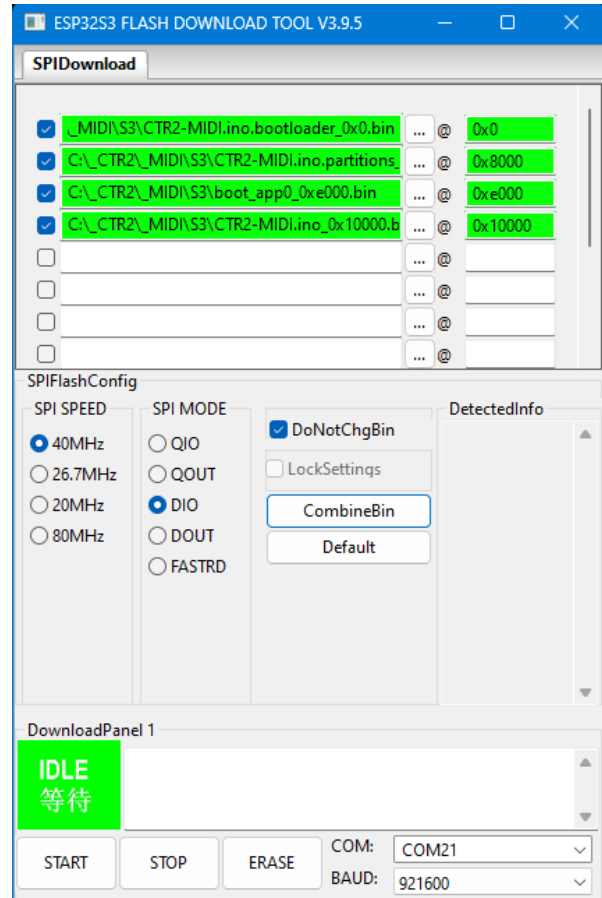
ESP32S3 FLASH DOWNLOAD TOOL V3.9.5

SPIDownload

_MIDI\S3\CTR2-MIDI.ino.bootloader_0x0.bin ... @ 0x0
C:\_CTR2\_MIDI\S3\CTR2-MIDI.ino.partitions_ ... @ 0x8000
C:\_CTR2\_MIDI\S3\boot_app0_0xe000.bin ... @ 0xe000
C:\_CTR2\_MIDI\S3\CTR2-MIDI.ino_0x10000.b ... @ 0x10000
... @
... @
... @
... @

SPIFlashConfig

SPI SPEED
40MHz
26.7MHz
20MHz
80MHz

SPI MODE
QIO
QOUT
DIO
DOUT
FASTRD

DoNotChgBin
LockSettings
CombineBin
Default

DetectedInfo

DownloadPanel 1

IDLE
等待

START
STOP
ERASE
COM: COM21
BAUD: 921600